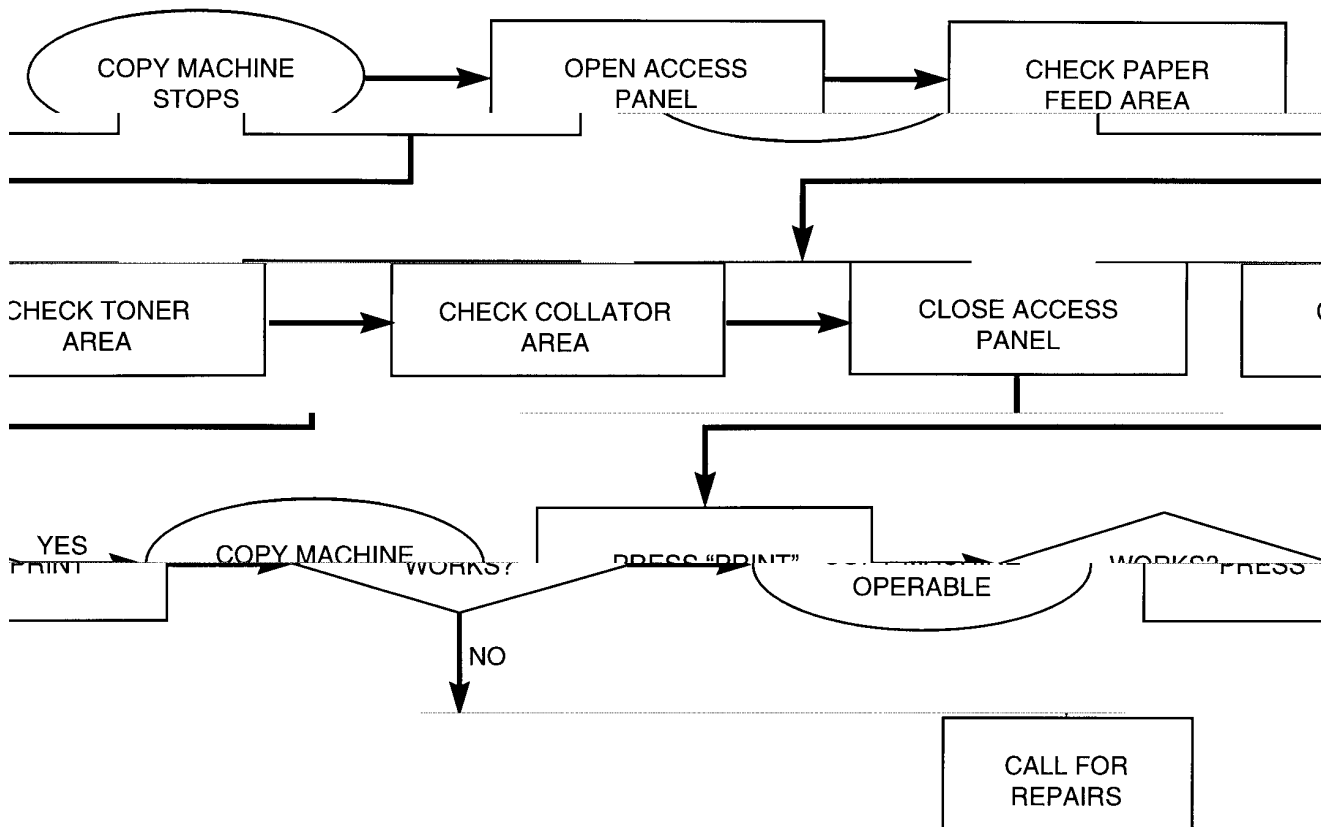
COPY MACHINE STOPS

OPEN ACCESS PANEL

CHECK PAPER FEED AREA

CHECK TONER AREA

CHECK COLLATOR AREA

CLOSE ACCESS PANEL

YES

PRINT

COPY MACHINE

WORKS?

PRESS "PRINT"

OPERABLE

WORKS?

PRESS

NO

CALL FOR REPAIRS